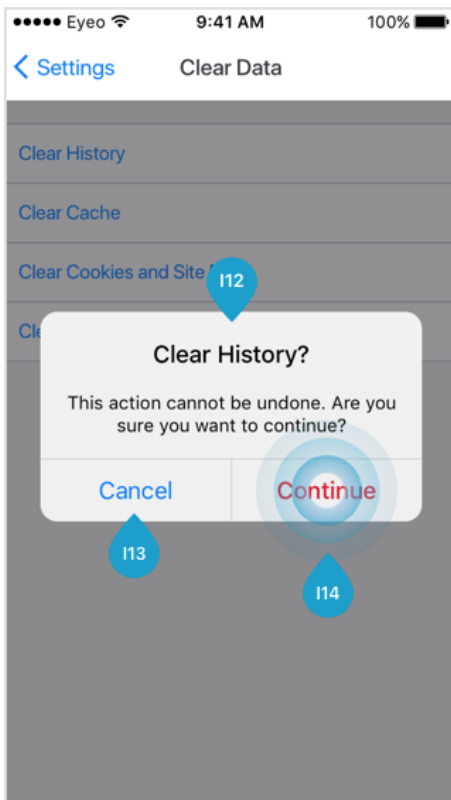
●●●●● Eyeo 9:41 AM 100%

< Settings Clear Data

Clear History

Clear Cache

Clear Cookies and Site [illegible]

Cle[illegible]

I12

Clear History?

This action cannot be undone. Are you sure you want to continue?

Cancel

Continue

I13

I14